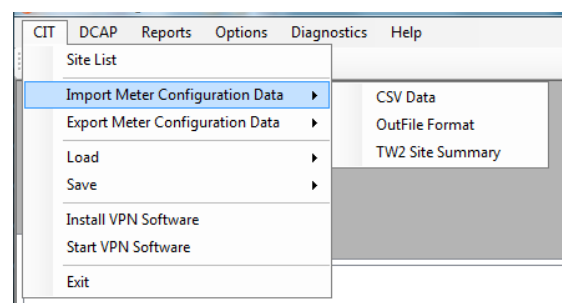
CIT DCAP Reports Options Diagnostics Help

Site List

Import Meter Configuration Data

Export Meter Configuration Data

Load

Save

Install VPN Software

Start VPN Software

Exit

CSV Data

OutFile Format

TW2 Site Summary